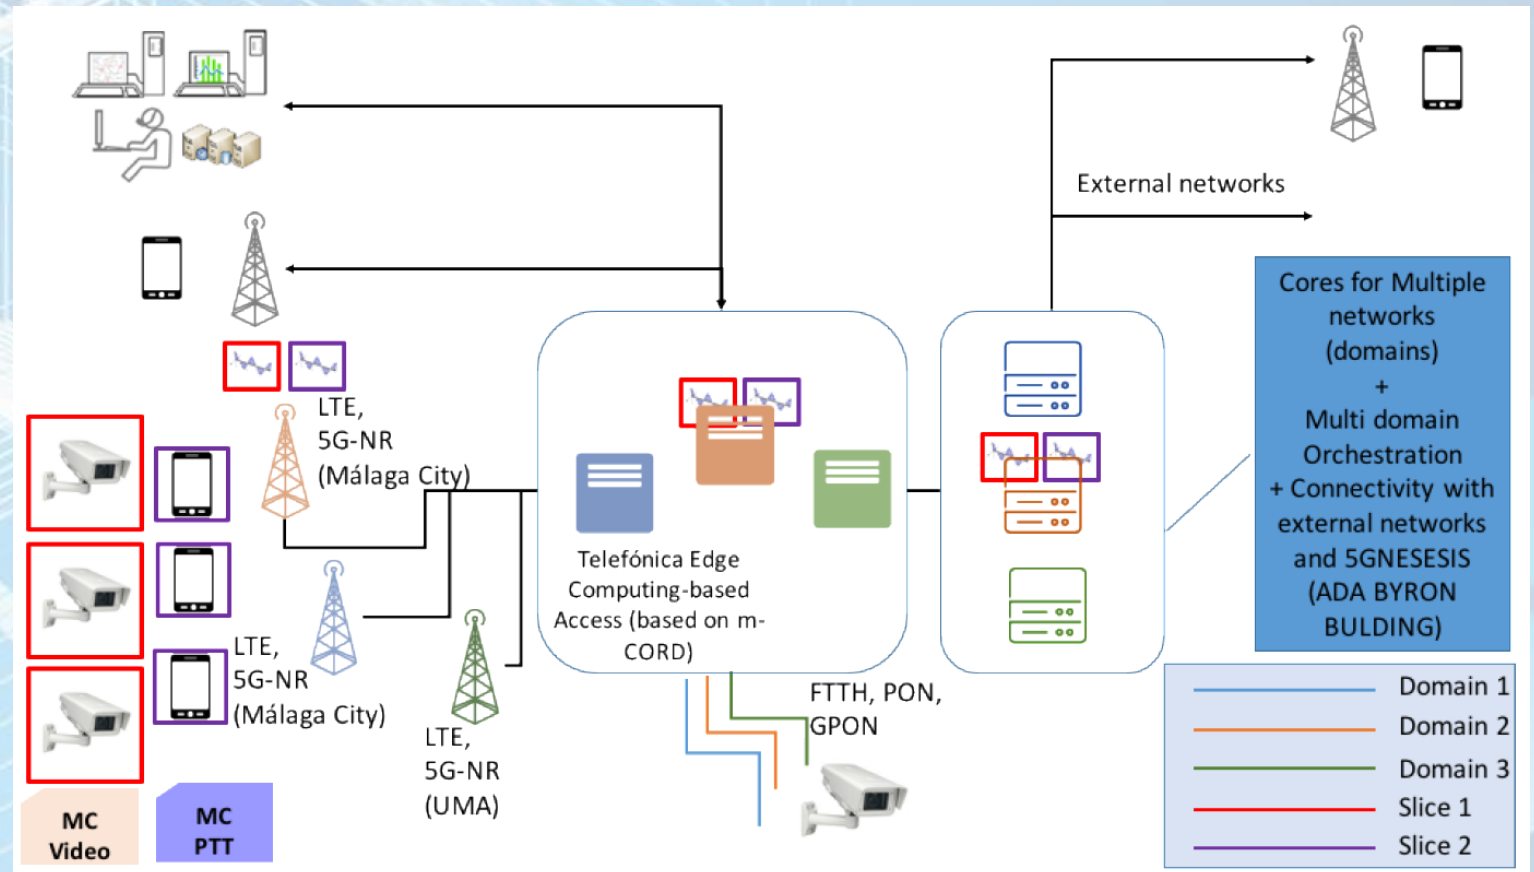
External networks

Cores for Multiple networks (domains) + Multi domain Orchestration + Connectivity with external networks and 5GNESESIS (ADA BYRON BULDING)

LTE, 5G-NR (Málaga City)

Telefónica Edge Computing-based Access (based on m-CORD)

LTE, 5G-NR (Málaga City)

LTE, 5G-NR (UMA)

FTTH, PON, GPON

| | |
|---|---|
| | Domain 1 |
| | Domain 2 |
| | Domain 3 |
| | Slice 1 |
| | Slice 2 |

MC Video

MC PTT